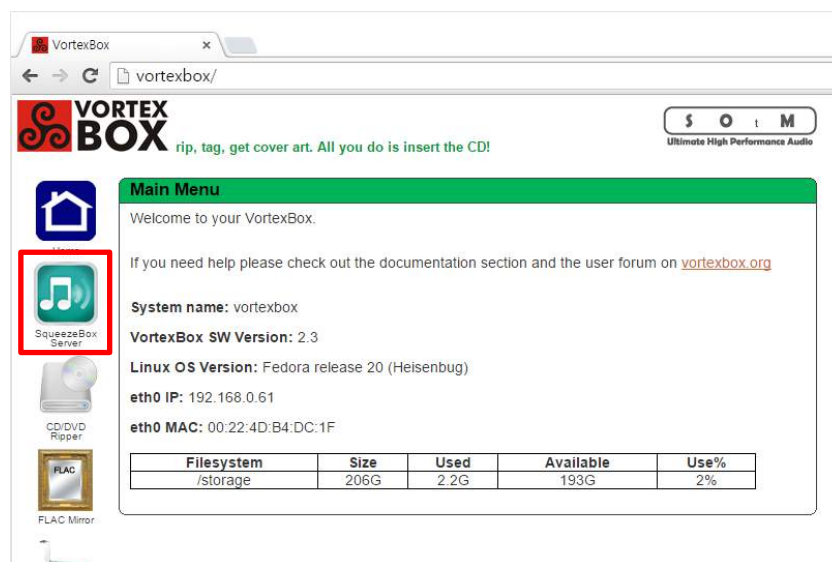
VortexBox ×

vortexbox/

VORTEX BOX rip, tag, get cover art. All you do is insert the CD!

S O t M
Ultimate High Performance Audio

Home

SqueezeBox Server

CD/DVD Ripper

FLAC

FLAC Mirror

Main Menu

Welcome to your VortexBox.

If you need help please check out the documentation section and the user forum on vortexbox.org

**System name:** vortexbox

**VortexBox SW Version:** 2.3

**Linux OS Version:** Fedora release 20 (Heisenbug)

**eth0 IP:** 192.168.0.61

**eth0 MAC:** 00:22:4D:B4:DC:1F

| Filesystem | Size | Used | Available | Use% |
|---|---|---|---|---|
| /storage | 206G | 2.2G | 193G | 2% |